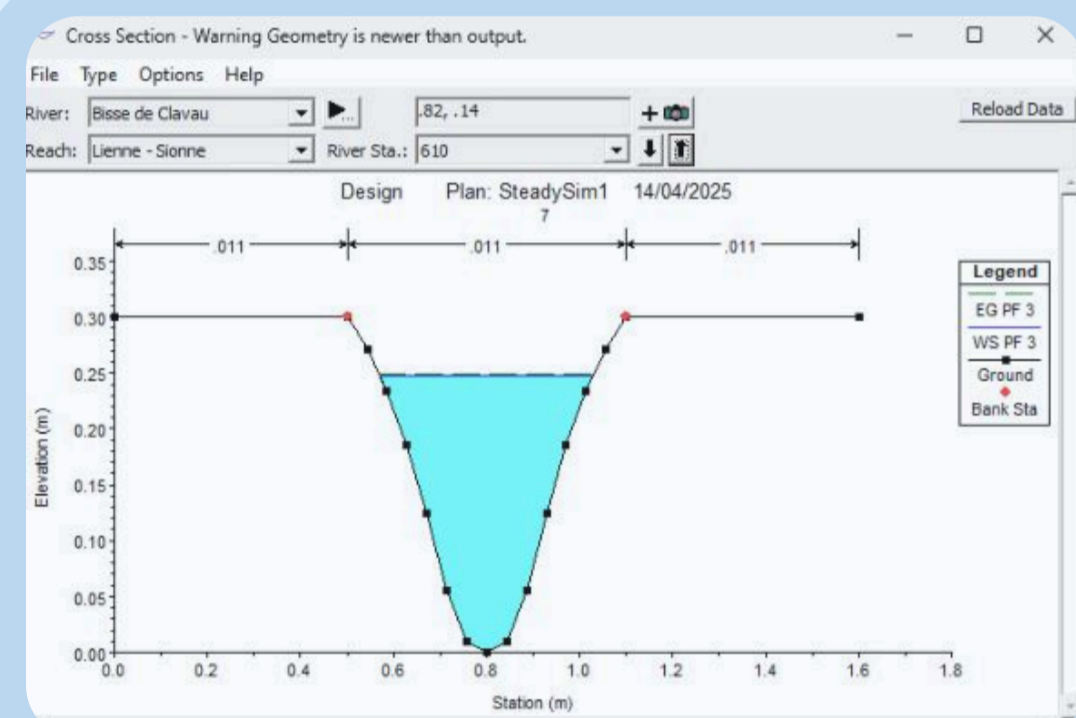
Cross Section - Warning Geometry is newer than output.

File Type Options Help

River: Bisse de Clavau

.82, .14

Reload Data

Reach: Lienne - Sionne

River Sta.: 610

Design Plan: SteadySim1 14/04/2025

7

.011 .011 .011

Legend

EG PF 3

WS PF 3

Ground

Bank Sta

Elevation (m)

0.35
0.30
0.25
0.20
0.15
0.10
0.05
0.00

0.0 0.2 0.4 0.6 0.8 1.0 1.2 1.4 1.6 1.8

Station (m)